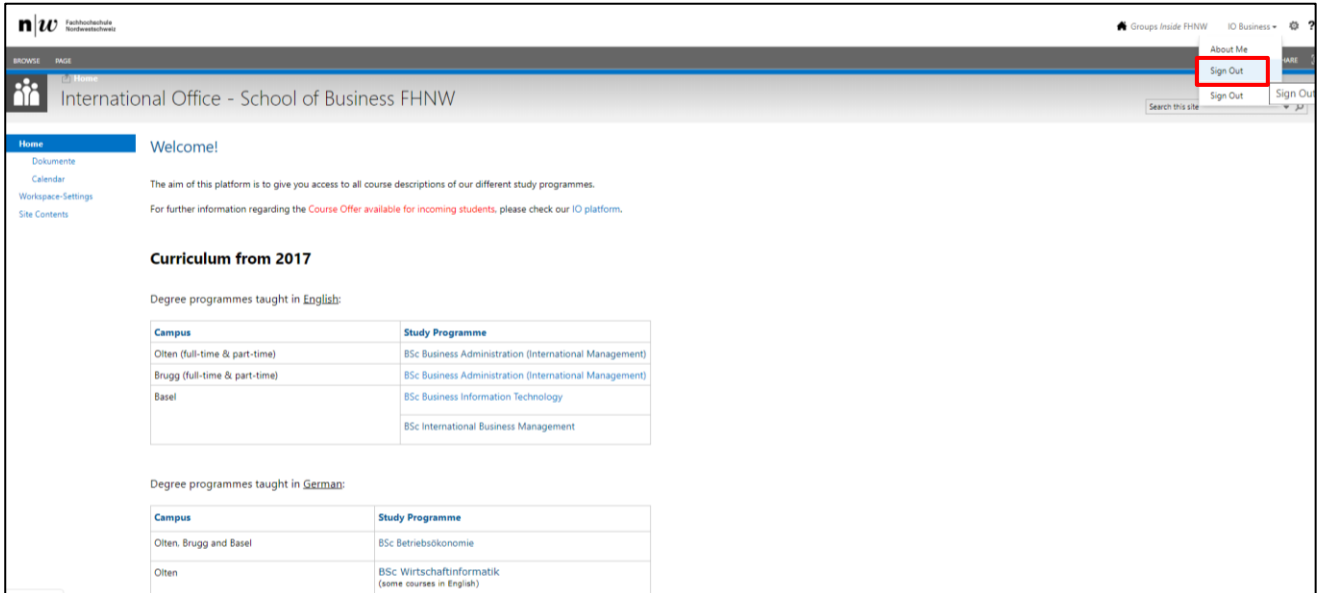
n|w Fachhochschule Nordwestschweiz

Groups Inside FHNW IO Business ?

About Me
Sign Out
Sign Out
Sign Out

BROWSE PAGE

HARE

Home
International Office - School of Business FHNW

Search this site

Home
Dokumente
Calendar
Workspace-Settings
Site Contents

Welcome!

The aim of this platform is to give you access to all course descriptions of our different study programmes.

For further information regarding the Course Offer available for incoming students, please check our IO platform.

Curriculum from 2017

Degree programmes taught in English:

| Campus | Study Programme |
|---|---|
| Olten (full-time & part-time) | BSc Business Administration (International Management) |
| Brugg (full-time & part-time) | BSc Business Administration (International Management) |
| Basel | BSc Business Information Technology |
| | BSc International Business Management |

Degree programmes taught in German:

| Campus | Study Programme |
|---|---|
| Olten, Brugg and Basel | BSc Betriebsökonomie |
| Olten | BSc Wirtschaftinformatik (some courses in English) |